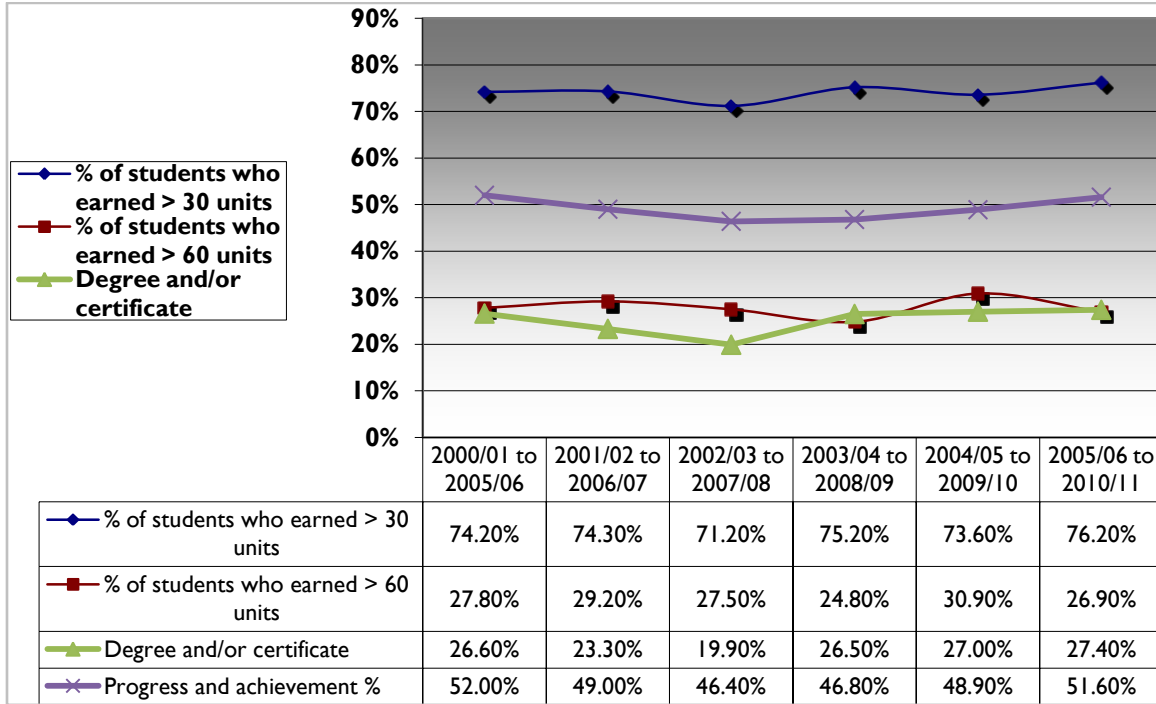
90%
80%
70%
60%
50%
40%
30%
20%
10%
0%

% of students who earned > 30 units
% of students who earned > 60 units
Degree and/or certificate

| | 2000/01 to 2005/06 | 2001/02 to 2006/07 | 2002/03 to 2007/08 | 2003/04 to 2008/09 | 2004/05 to 2009/10 | 2005/06 to 2010/11 |
|---|---|---|---|---|---|---|
| % of students who earned > 30 units | 74.20% | 74.30% | 71.20% | 75.20% | 73.60% | 76.20% |
| % of students who earned > 60 units | 27.80% | 29.20% | 27.50% | 24.80% | 30.90% | 26.90% |
| Degree and/or certificate | 26.60% | 23.30% | 19.90% | 26.50% | 27.00% | 27.40% |
| Progress and achievement % | 52.00% | 49.00% | 46.40% | 46.80% | 48.90% | 51.60% |